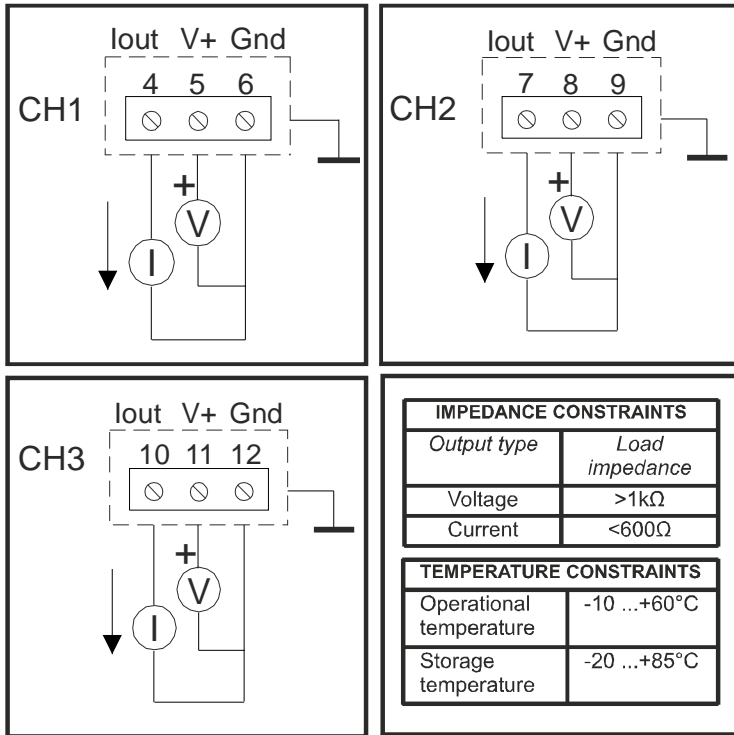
Iout V+ Gnd
4 5 6
CH1
+
V
I

Iout V+ Gnd
7 8 9
CH2
+
V
I

Iout V+ Gnd
10 11 12
CH3
+
V
I

| IMPEDANCE CONSTRAINTS | |
|---|---|
| Output type | Load impedance |
| Voltage | >1kΩ |
| Current | <600Ω |

| TEMPERATURE CONSTRAINTS | |
|---|---|
| Operational temperature | -10 ...+60°C |
| Storage temperature | -20 ...+85°C |